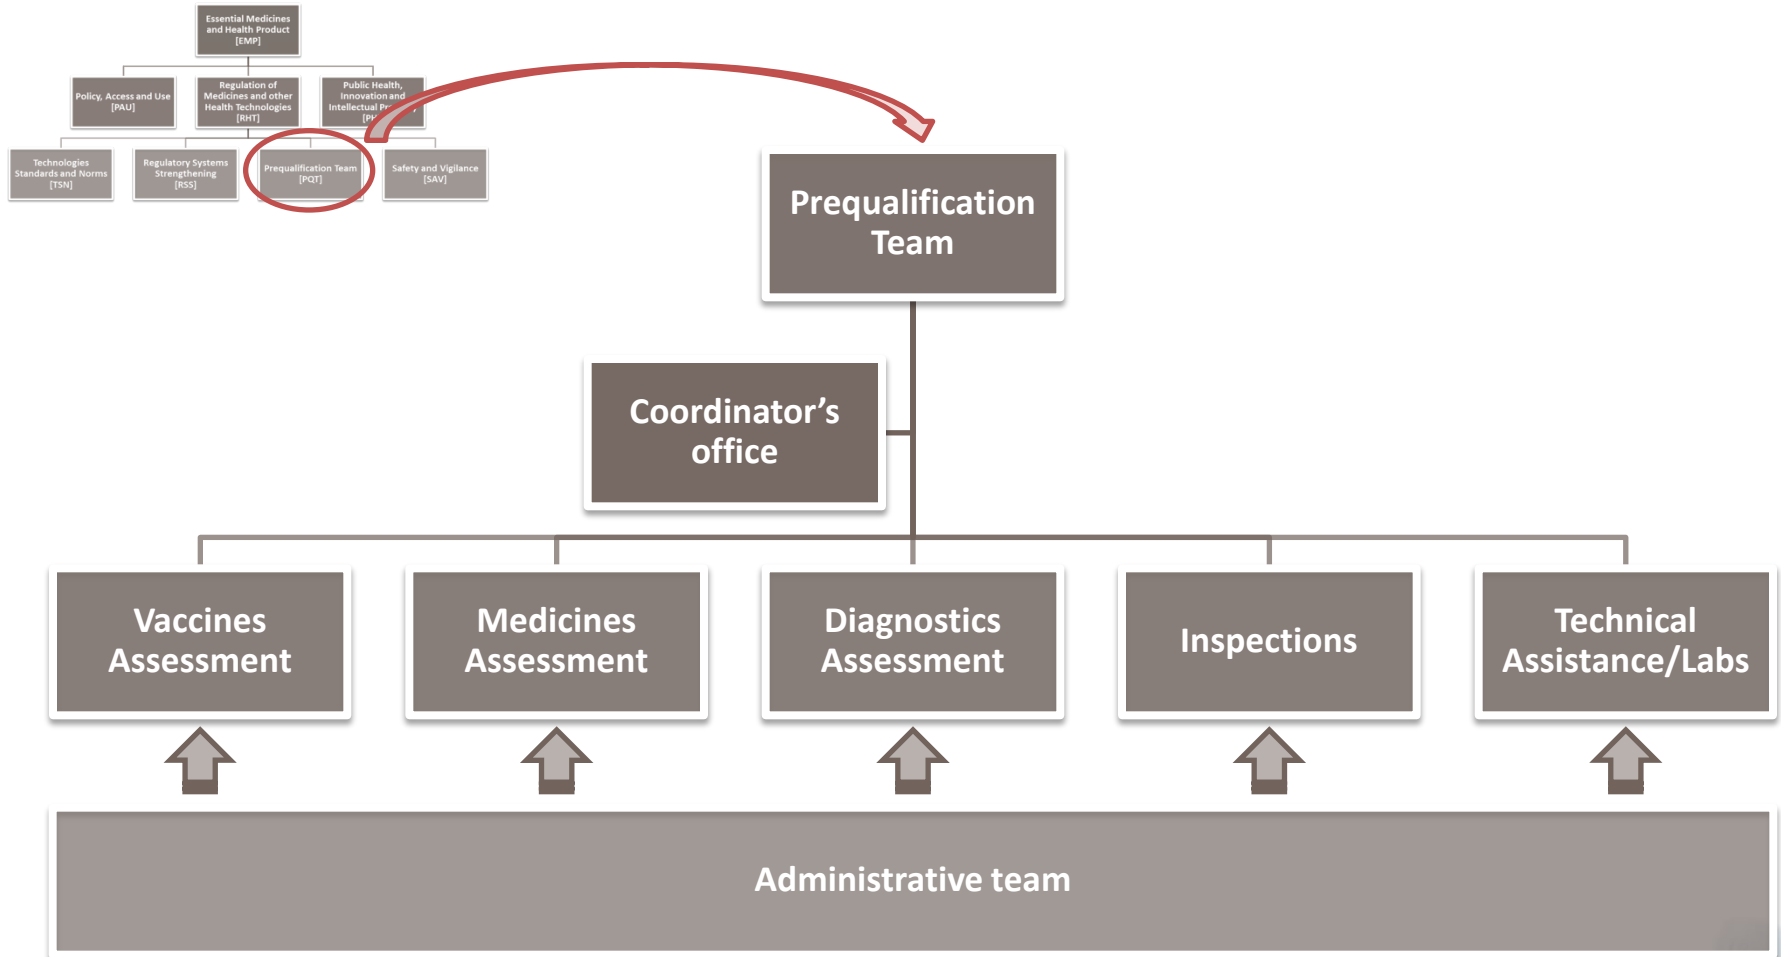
Essential Medicines and Health Product [EMP]

Policy, Access and Use [PAU]

Regulation of Medicines and other Health Technologies [RHT]

Public Health, Innovation and Intellectual Pr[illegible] [PI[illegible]

Technologies Standards and Norms [TSN]

Regulatory Systems Strengthening [RSS]

Prequalification Team [PQT]

Safety and Vigilance [SAV]

Prequalification Team

Coordinator's office

Vaccines Assessment

Medicines Assessment

Diagnostics Assessment

Inspections

Technical Assistance/Labs

Administrative team